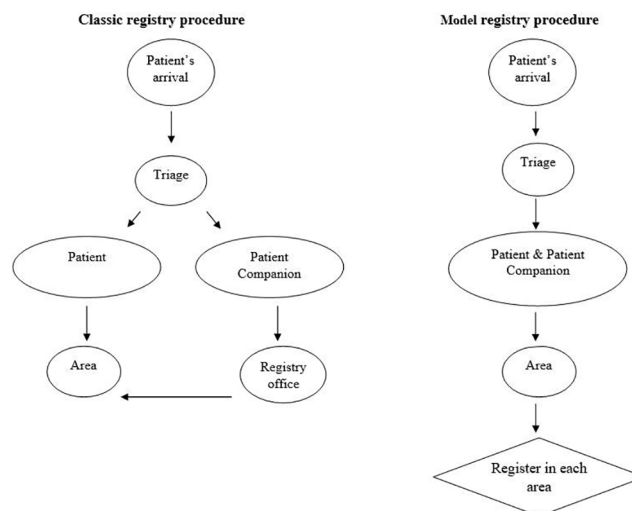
Classic registry procedure

Patient's arrival

Triage

Patient

Patient Companion

Area

Registry office

Model registry procedure

Patient's arrival

Triage

Patient & Patient Companion

Area

Register in each area